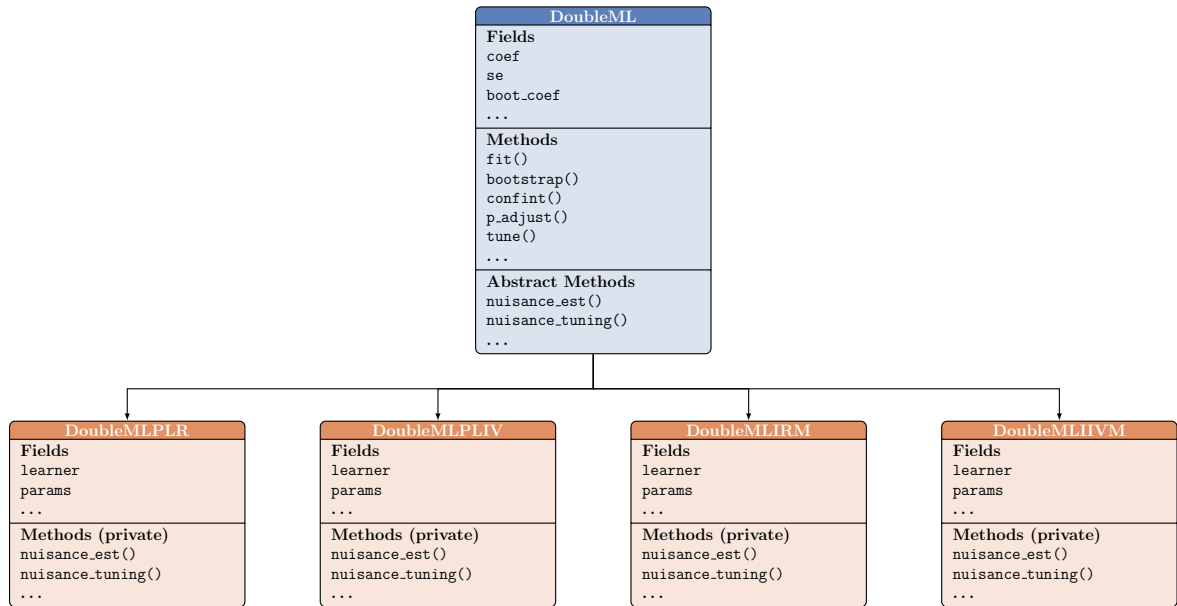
DoubleML

Fields
coef
se
boot_coef
...

Methods
fit()
bootstrap()
confint()
p_adjust()
tune()
...

Abstract Methods
nuisance_est()
nuisance_tuning()
...

DoubleMLPLR

Fields
learner
params
...

Methods (private)
nuisance_est()
nuisance_tuning()
...

DoubleMLPLIV

Fields
learner
params
...

Methods (private)
nuisance_est()
nuisance_tuning()
...

DoubleMLIRM

Fields
learner
params
...

Methods (private)
nuisance_est()
nuisance_tuning()
...

DoubleMLIIVM

Fields
learner
params
...

Methods (private)
nuisance_est()
nuisance_tuning()
...